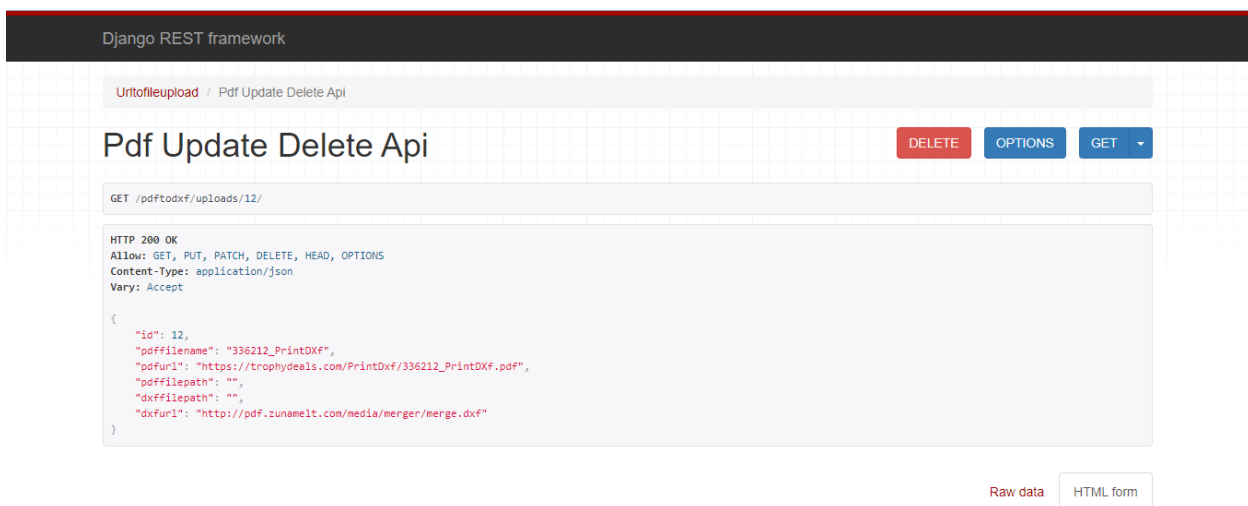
Django REST framework

Urltofileupload / Pdf Update Delete Api

Pdf Update Delete Api

DELETE OPTIONS GET

GET /pdftodxf/uploads/12/

HTTP 200 OK
Allow: GET, PUT, PATCH, DELETE, HEAD, OPTIONS
Content-Type: application/json
Vary: Accept

{
    "id": 12,
    "pdffilename": "336212_PrintDXf",
    "pdfurl": "https://trophydeals.com/PrintDxf/336212_PrintDXf.pdf",
    "pdffilepath": "",
    "dxffilepath": "",
    "dxfurl": "http://pdf.zunamelt.com/media/merger/merge.dxf"
}

Raw data HTML form